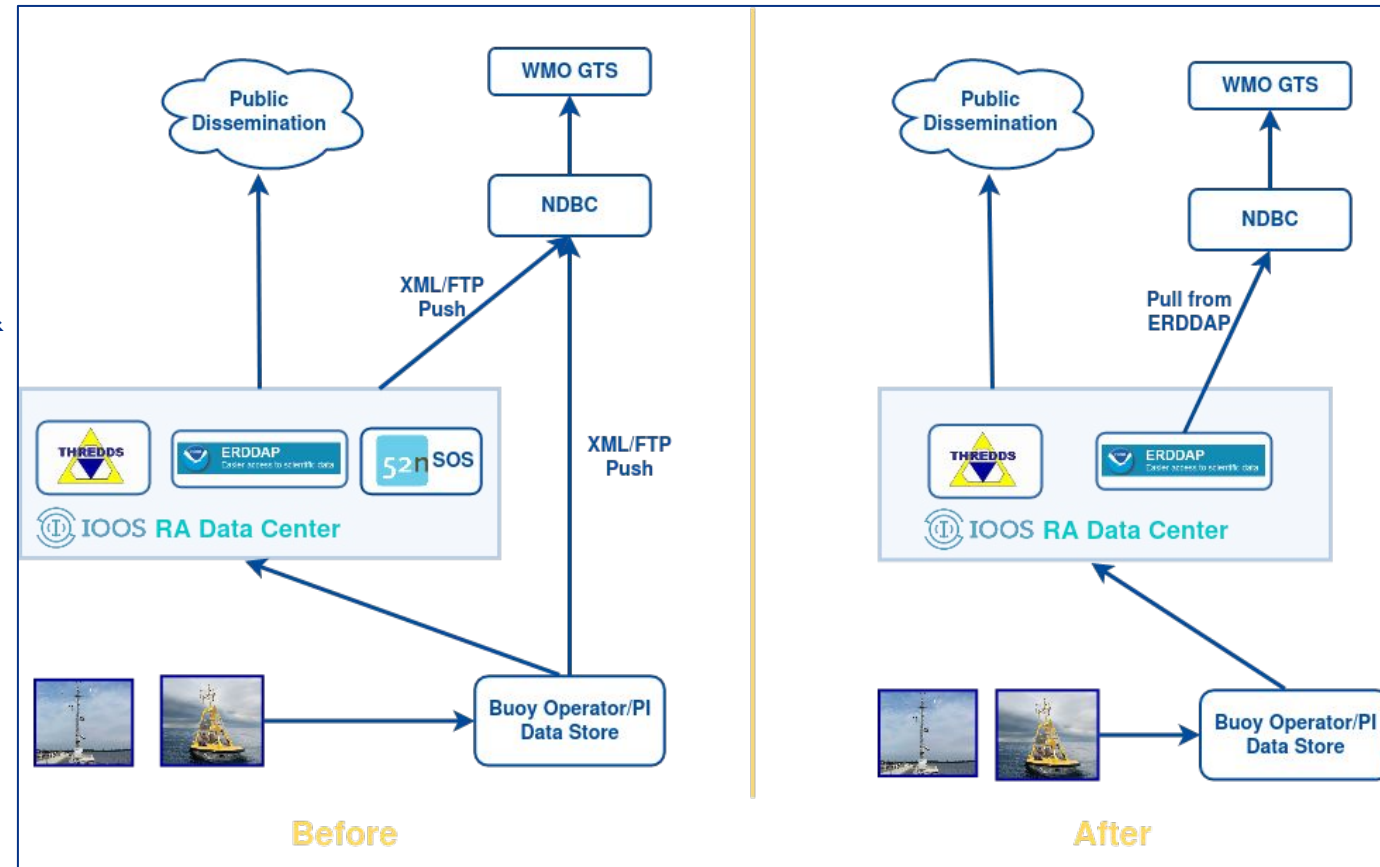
Public Dissemination

WMO GTS

NDBC

XML/FTP Push

XML/FTP Push

THREDDS

ERDDAP
Easier access to scientific data

52n SOS

IOOS RA Data Center

Buoy Operator/PI Data Store

Before

Public Dissemination

WMO GTS

NDBC

Pull from ERDDAP

THREDDS

ERDDAP
Easier access to scientific data

IOOS RA Data Center

Buoy Operator/PI Data Store

After